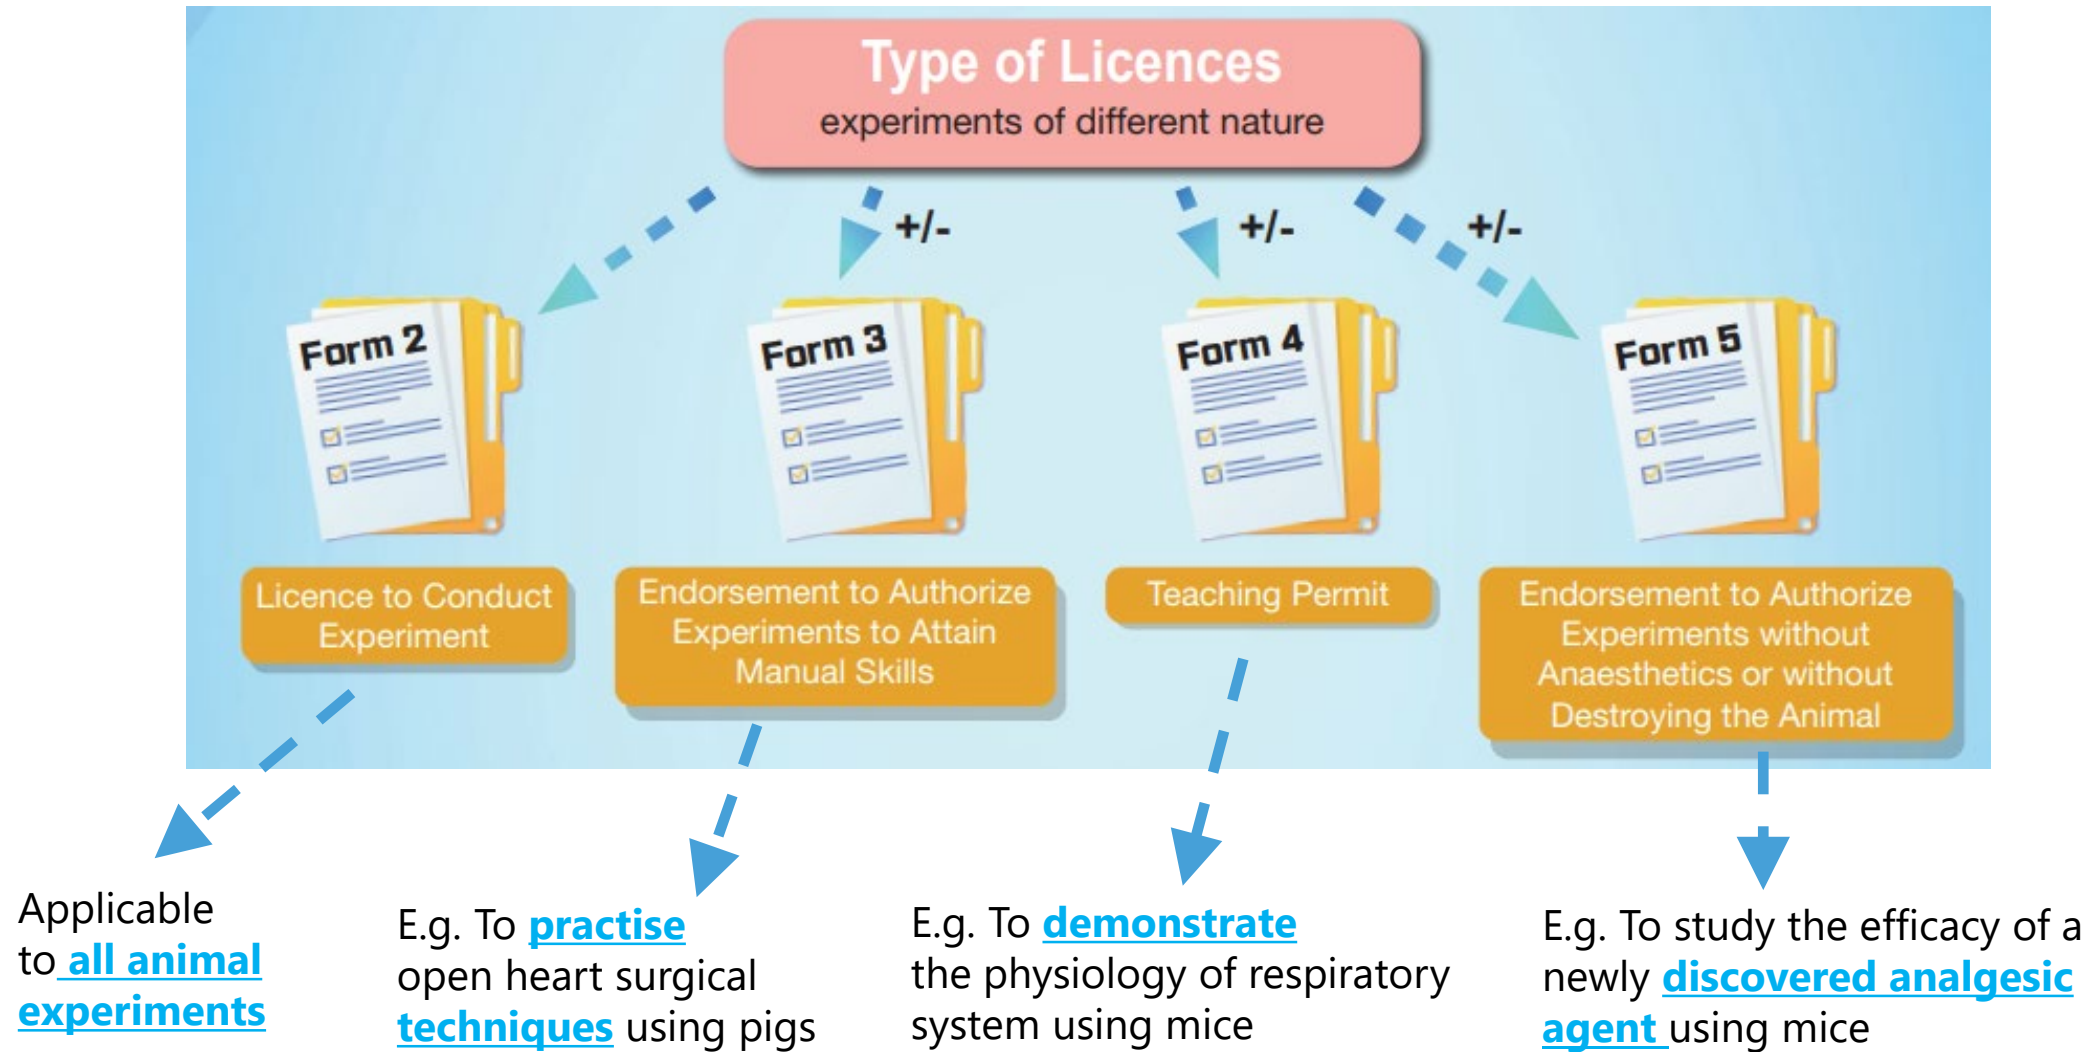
Type of Licences
experiments of different nature

+/-
+/-
+/-

Form 2
Licence to Conduct Experiment

Form 3
Endorsement to Authorize Experiments to Attain Manual Skills

Form 4
Teaching Permit

Form 5
Endorsement to Authorize Experiments without Anaesthetics or without Destroying the Animal

Applicable to all animal experiments

E.g. To practise open heart surgical techniques using pigs

E.g. To demonstrate the physiology of respiratory system using mice

E.g. To study the efficacy of a newly discovered analgesic agent using mice